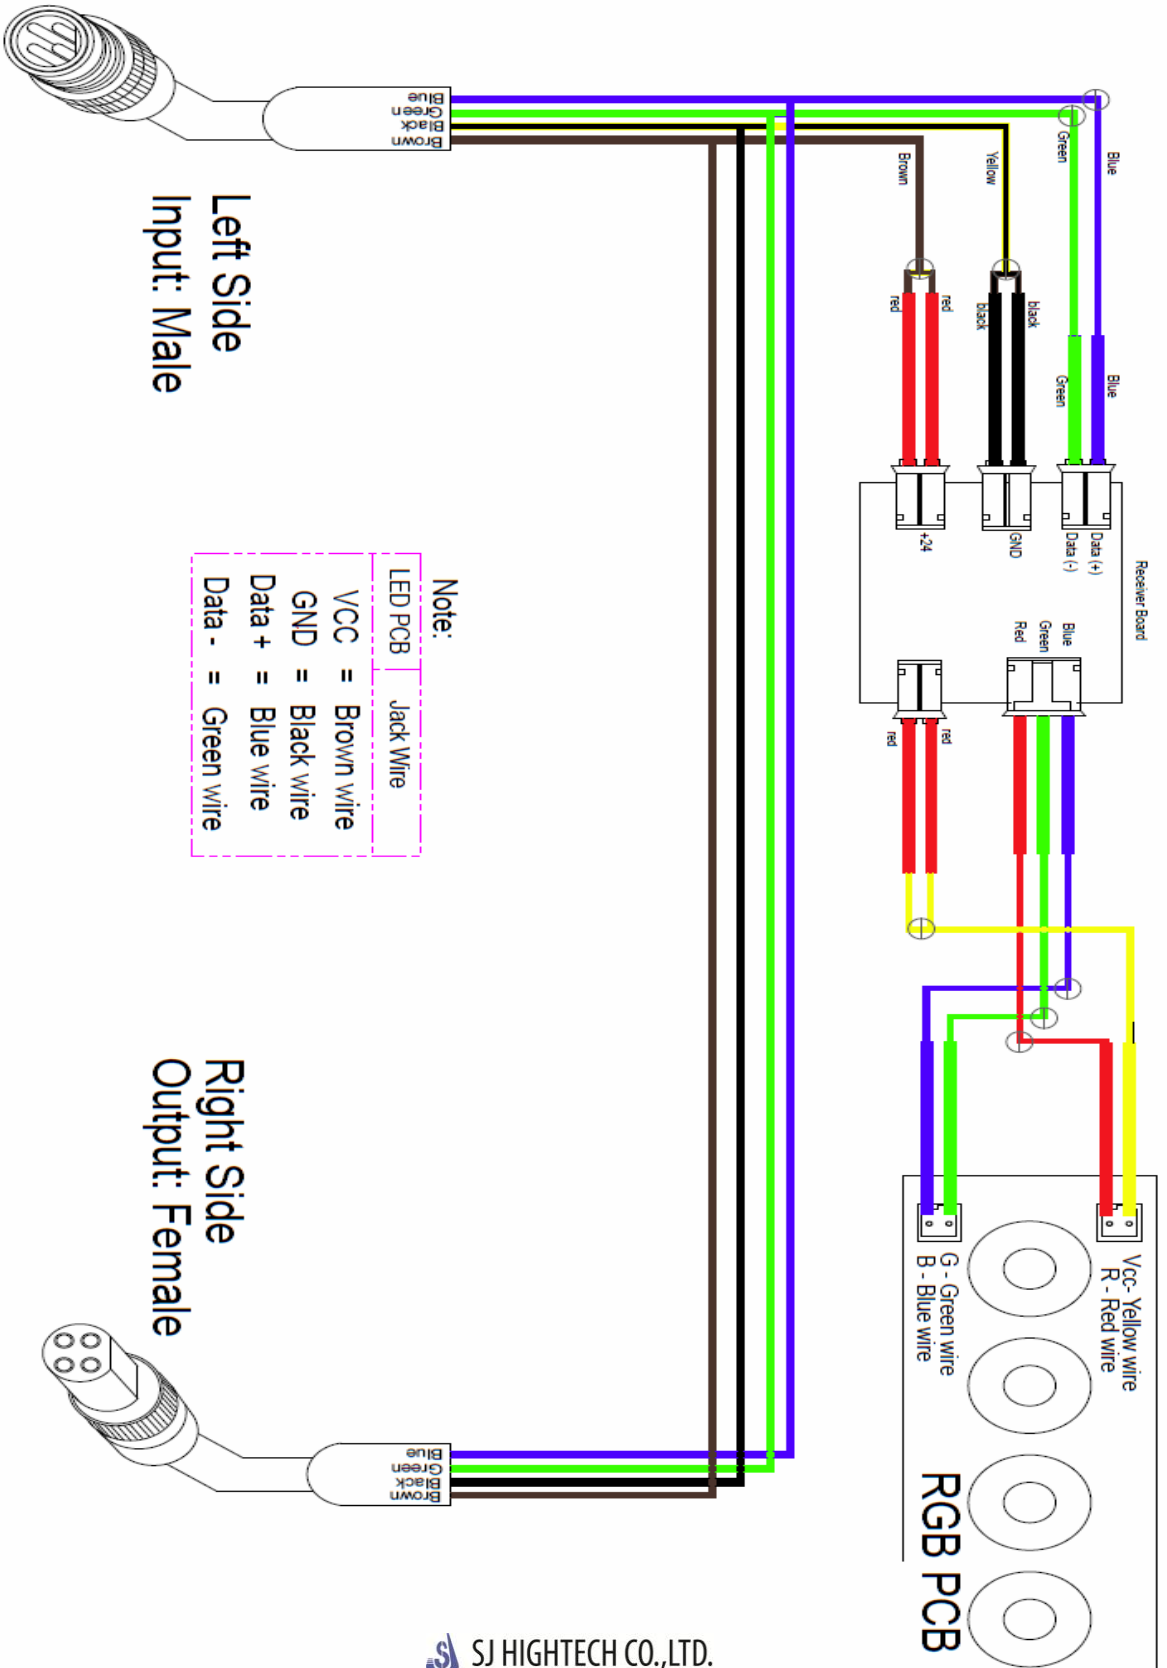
Blue
Green
Black
Brown

Left Side
Input: Male

Brown
Yellow
Green
Blue

red
red
black
black
Green
Blue

+24
GND
Data (-)
Data (+)
Receiver Board
Blue
Green
Red

red
red

Note:

| LED PCB | Jack Wire |
|---|---|
| VCC = | Brown wire |
| GND = | Black wire |
| Data + = | Blue wire |
| Data - = | Green wire |

Right Side
Output: Female

Vcc - Yellow wire
R - Red wire
G - Green wire
B - Blue wire

RGB PCB

Blue
Green
Black
Brown

SJ HIGHTECH CO.,LTD.